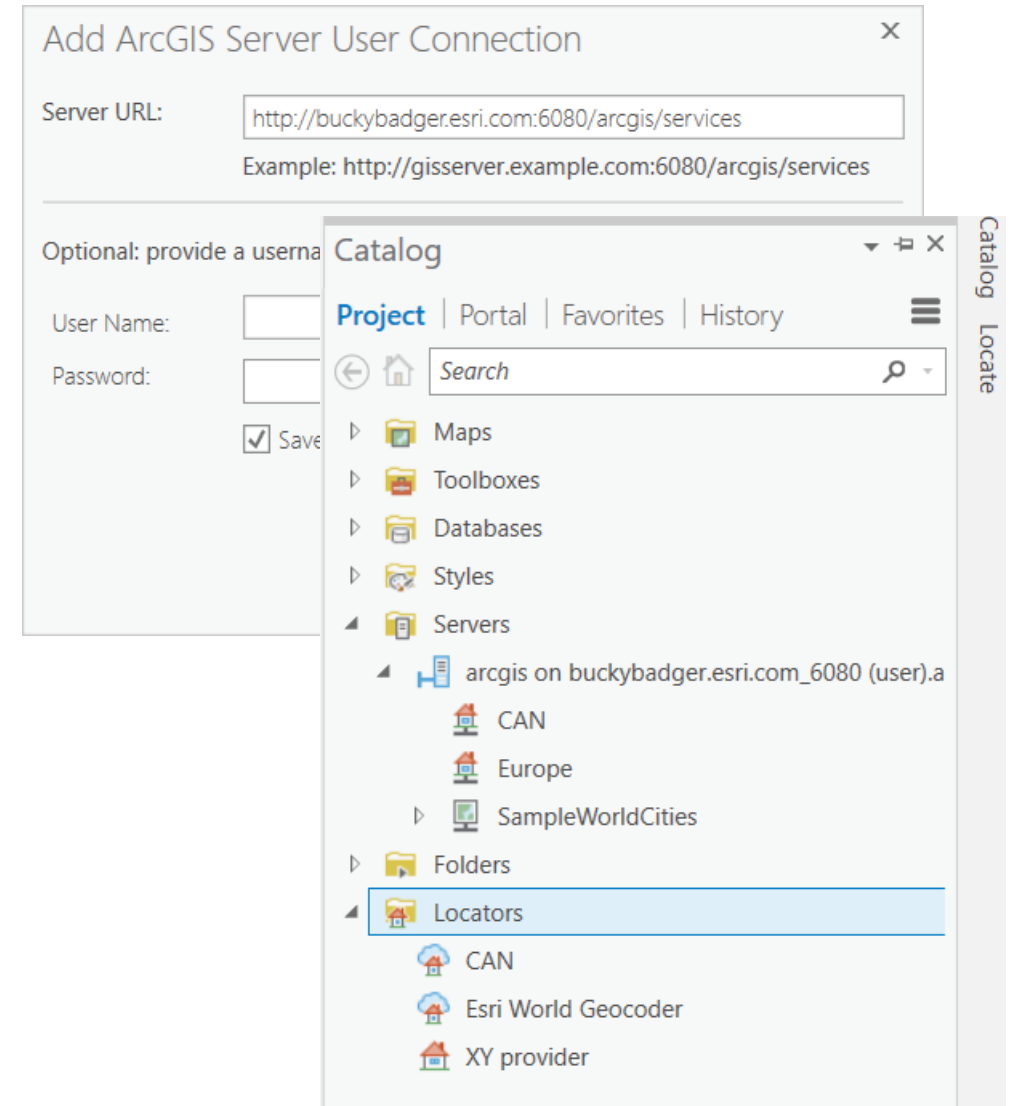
Add ArcGIS Server User Connection ×

Server URL: http://buckybadger.esri.com:6080/arcgis/services

Example: http://gisserver.example.com:6080/arcgis/services

Optional: provide a userna

User Name:

Password:

Save

Catalog

Project | Portal | Favorites | History

Search

Maps

Toolboxes

Databases

Styles

Servers

arcgis on buckybadger.esri.com_6080 (user).a

CAN

Europe

SampleWorldCities

Folders

Locators

CAN

Esri World Geocoder

XY provider

Catalog Locate